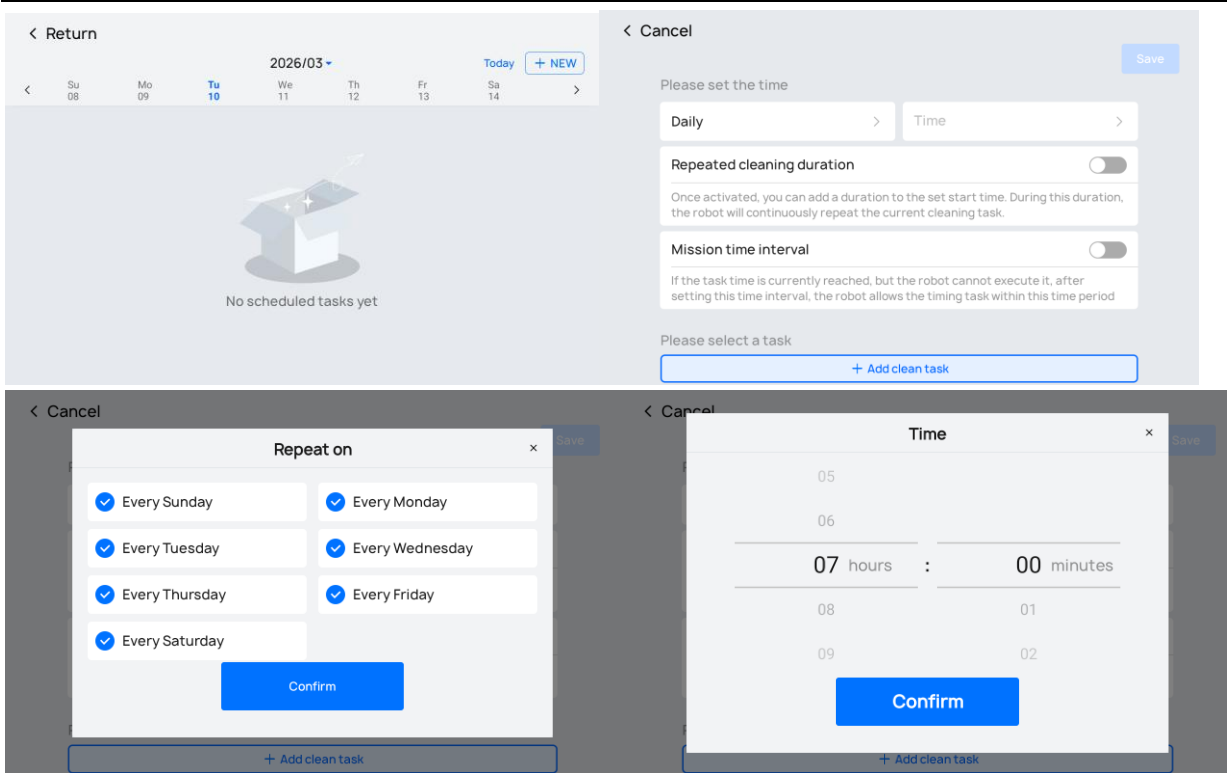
< Return

2026/03

Today + NEW

< Su 08 Mo 09 Tu 10 We 11 Th 12 Fr 13 Sa 14 >

No scheduled tasks yet

< Cancel

Save

Please set the time

Daily >

Time >

Repeated cleaning duration

Once activated, you can add a duration to the set start time. During this duration, the robot will continuously repeat the current cleaning task.

Mission time interval

If the task time is currently reached, but the robot cannot execute it, after setting this time interval, the robot allows the timing task within this time period

Please select a task

+ Add clean task

< Cancel

Save

Repeat on

×

Every Sunday

Every Monday

Every Tuesday

Every Wednesday

Every Thursday

Every Friday

Every Saturday

Confirm

+ Add clean task

< Cancel

Save

Time

×

05

06

07 hours : 00 minutes

08 01

09 02

Confirm

+ Add clean task